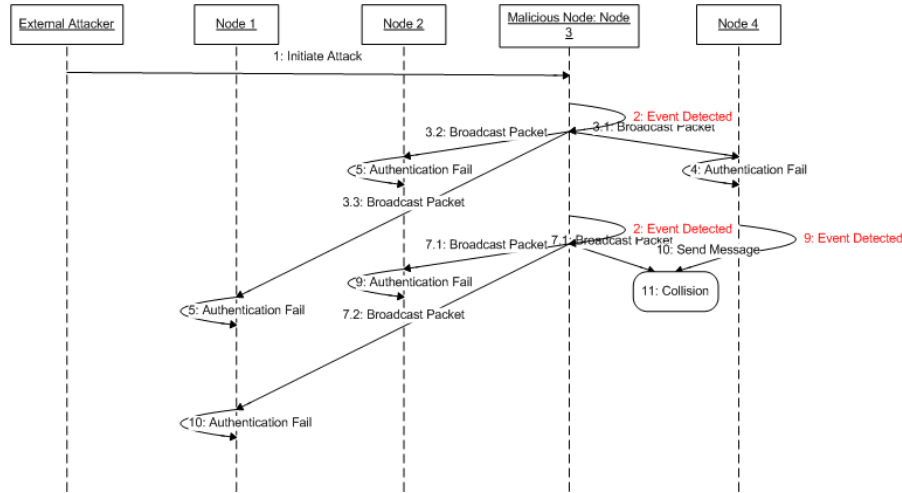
External Attacker

Node 1

Node 2

Malicious Node: Node 3

Node 4

1: Initiate Attack

2: Event Detected

3.2: Broadcast Packet

3.1: Broadcast Packet

5: Authentication Fail

4: Authentication Fail

3.3: Broadcast Packet

2: Event Detected

9: Event Detected

7.1: Broadcast Packet

7.1: Broadcast Packet

10: Send Message

9: Authentication Fail

11: Collision

5: Authentication Fail

7.2: Broadcast Packet

10: Authentication Fail